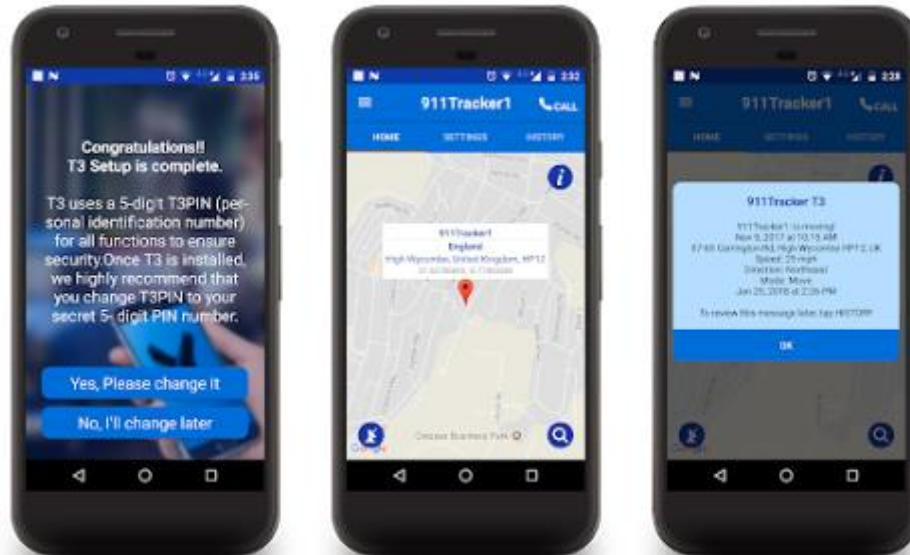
2:35

Congratulations!!
T3 Setup is complete.

T3 uses a 5-digit T3PIN (personal identification number) for all functions to ensure security.Once T3 is installed, we highly recommend that you change T3PIN to your secret 5- digit PIN number.

Yes, Please change it

No, I'll change later

2:32

911Tracker1 CALL

HOME SETTINGS HISTORY

911Tracker1
England
High Wycombe, United Kingdom, HP12
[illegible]

Cressex Business Park

Google

2:28

911Tracker1 CALL

HOME SETTINGS HISTORY

911Tracker T3

911Tracker1 is moving!
Nov 5, 2017 at 10:15 AM
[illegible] High Wycombe HP12 UK
Speed: 25 mph
Direction: Northeast
Mode: Move
Jan 25, 2018 at 2:26 PM

To review this message later, tap HISTORY

OK